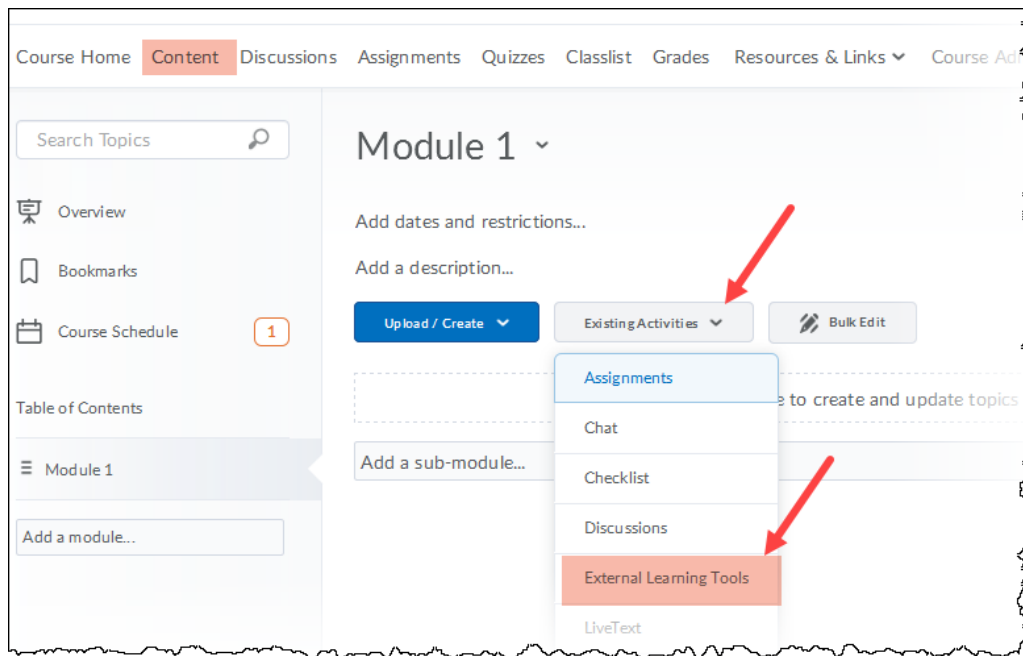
Course Home Content Discussions Assignments Quizzes Classlist Grades Resources & Links Course Ad

Search Topics

Overview

Bookmarks

Course Schedule 1

Table of Contents

Module 1

Add a module...

Module 1

Add dates and restrictions...

Add a description...

Upload / Create

Existing Activities

Bulk Edit

Assignments

Chat

Checklist

Discussions

External Learning Tools

LiveText

e to create and update topics

Add a sub-module...